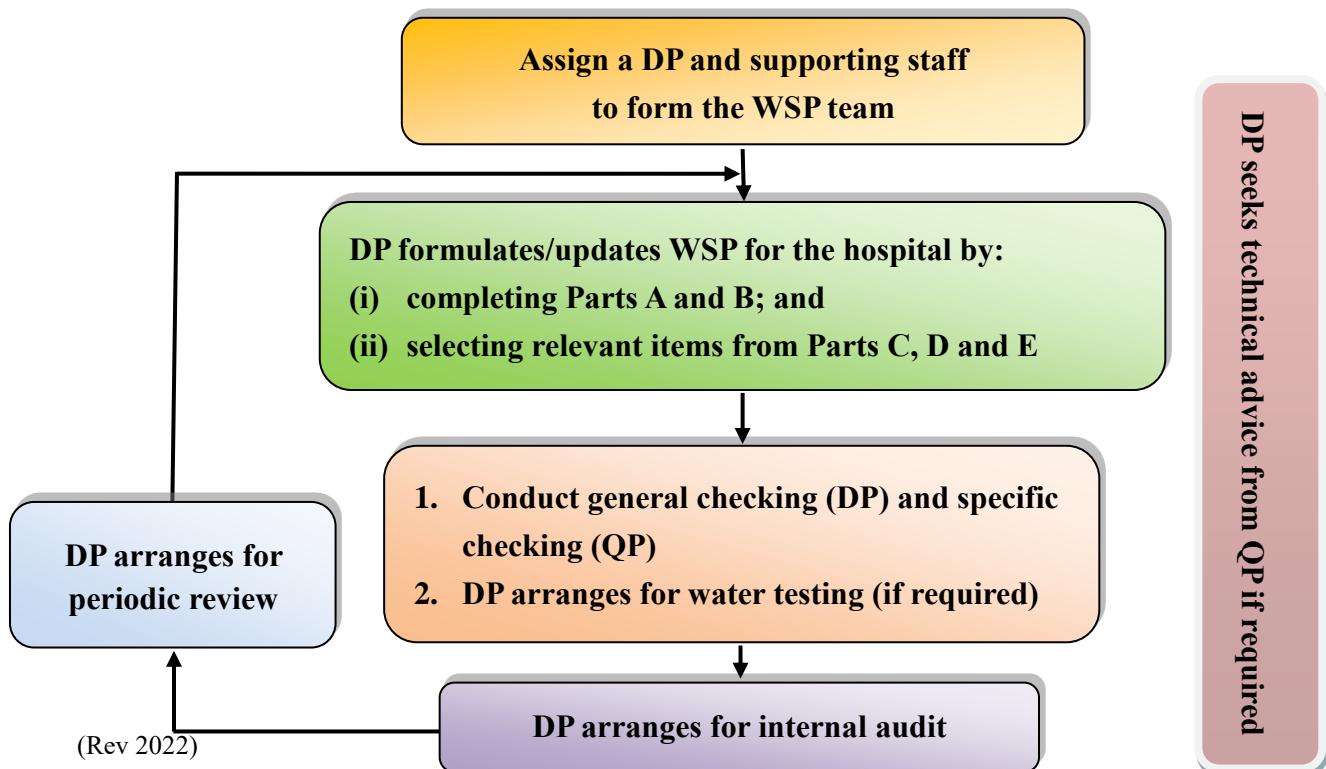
Assign a DP and supporting staff to form the WSP team

DP formulates/updates WSP for the hospital by:
(i) completing Parts A and B; and
(ii) selecting relevant items from Parts C, D and E

1. Conduct general checking (DP) and specific checking (QP)
2. DP arranges for water testing (if required)

DP arranges for periodic review

DP arranges for internal audit

(Rev 2022)

DP seeks technical advice from QP if required